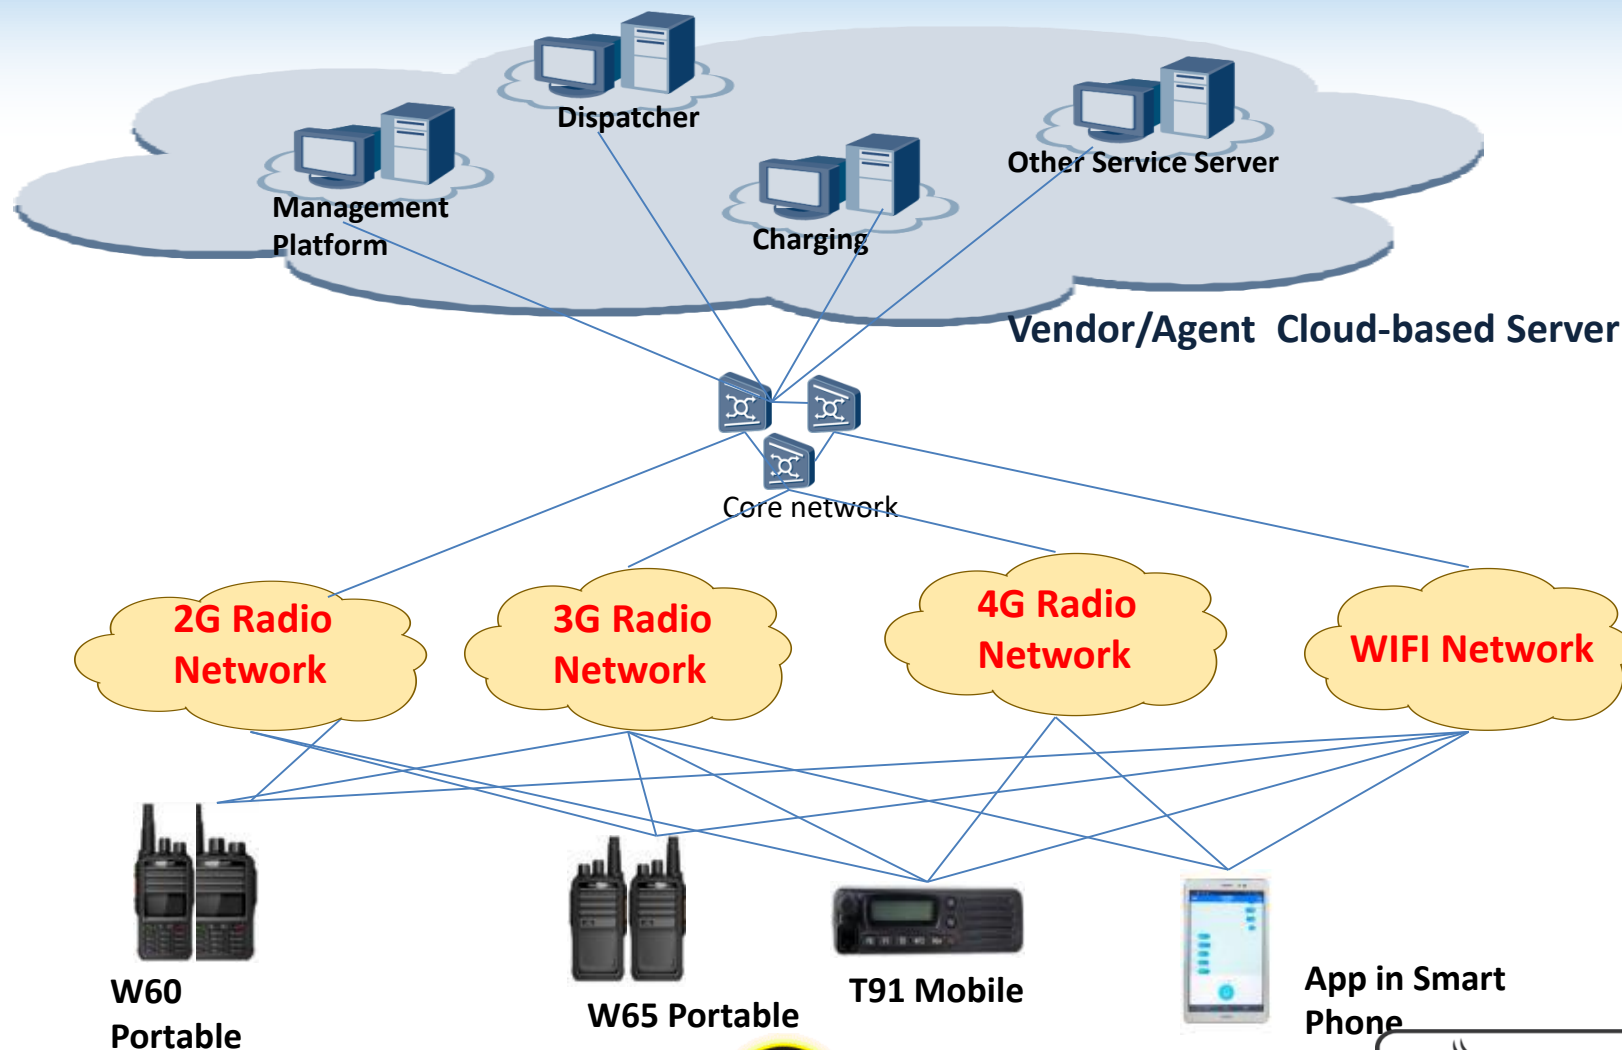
Dispatcher

Management Platform

Charging

Other Service Server

Vendor/Agent Cloud-based Server

Core network

2G Radio Network

3G Radio Network

4G Radio Network

WIFI Network

W60 Portable

W65 Portable

T91 Mobile

App in Smart Phone